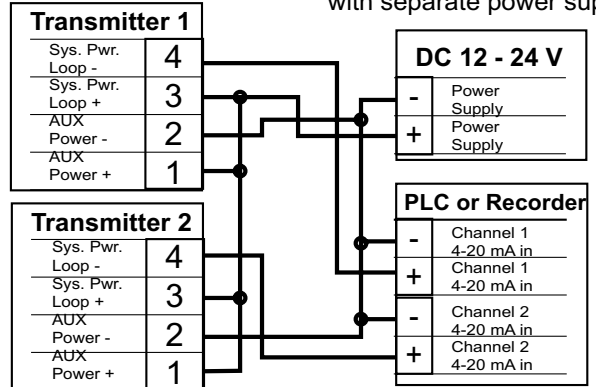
with separate power sup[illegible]

Transmitter 1

Sys. Pwr. Loop - 4
Sys. Pwr. Loop + 3
AUX Power - 2
AUX Power + 1

DC 12 - 24 V

- Power Supply
+ Power Supply

PLC or Recorder

- Channel 1 4-20 mA in
+ Channel 1 4-20 mA in
- Channel 2 4-20 mA in
+ Channel 2 4-20 mA in

Transmitter 2

Sys. Pwr. Loop - 4
Sys. Pwr. Loop + 3
AUX Power - 2
AUX Power + 1